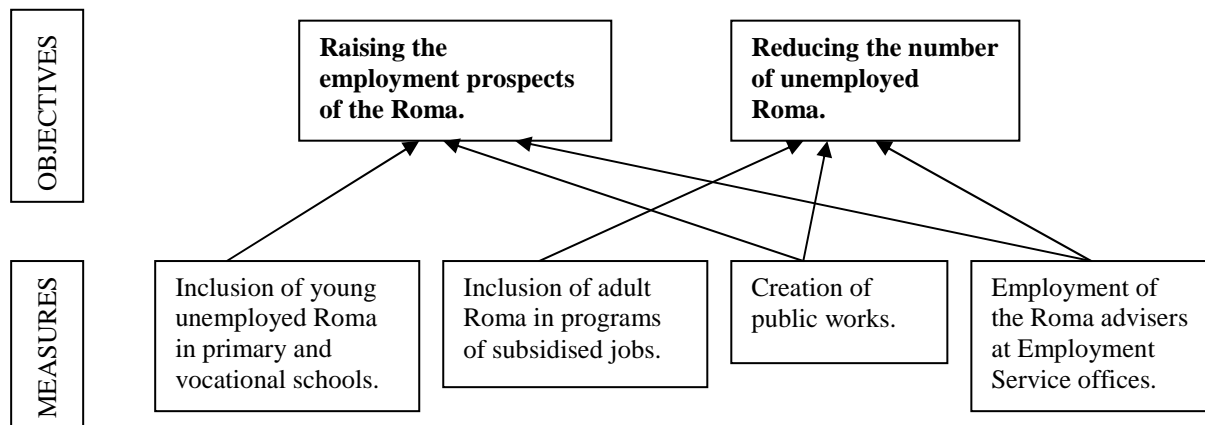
OBJECTIVES

**Raising the employment prospects of the Roma.**

**Reducing the number of unemployed Roma.**

MEASURES

Inclusion of young unemployed Roma in primary and vocational schools.

Inclusion of adult Roma in programs of subsidised jobs.

Creation of public works.

Employment of the Roma advisers at Employment Service offices.